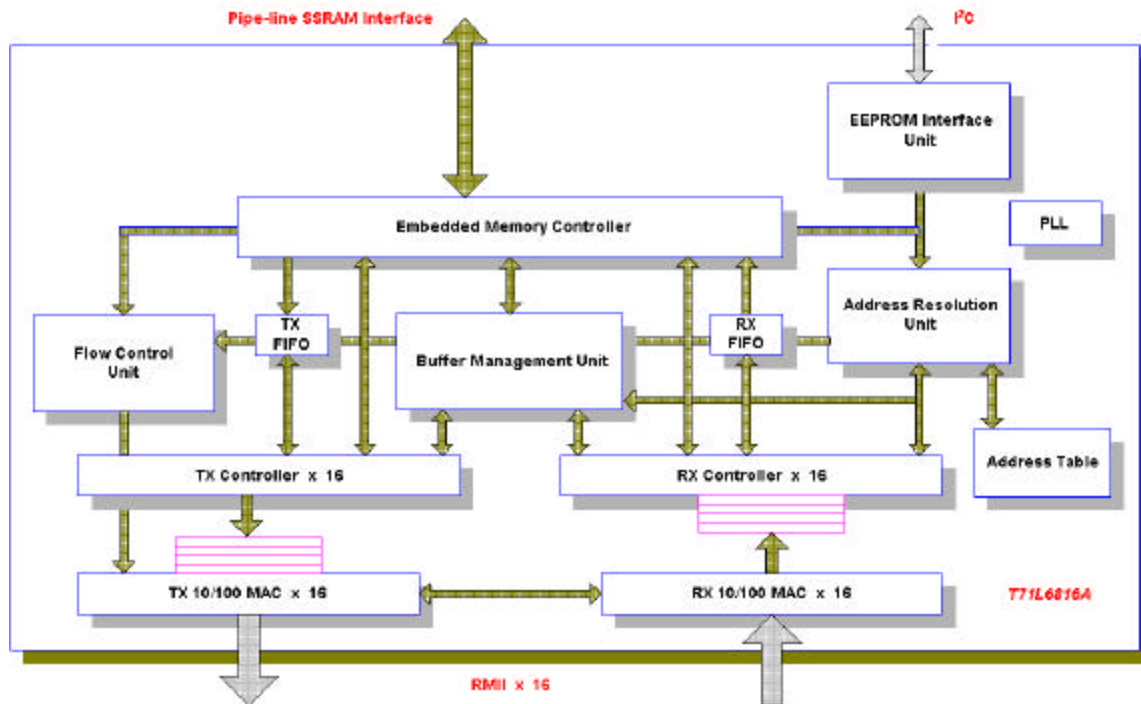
Pipe-line SSRAM Interface

I$^2$C

EEPROM Interface Unit

Embedded Memory Controller

PLL

Address Resolution Unit

Flow Control Unit

TX FIFO

Buffer Management Unit

RX FIFO

Address Table

TX Controller x 16

RX Controller x 16

TX 10/100 MAC x 16

RX 10/100 MAC x 16

T71L6816A

RMII x 16